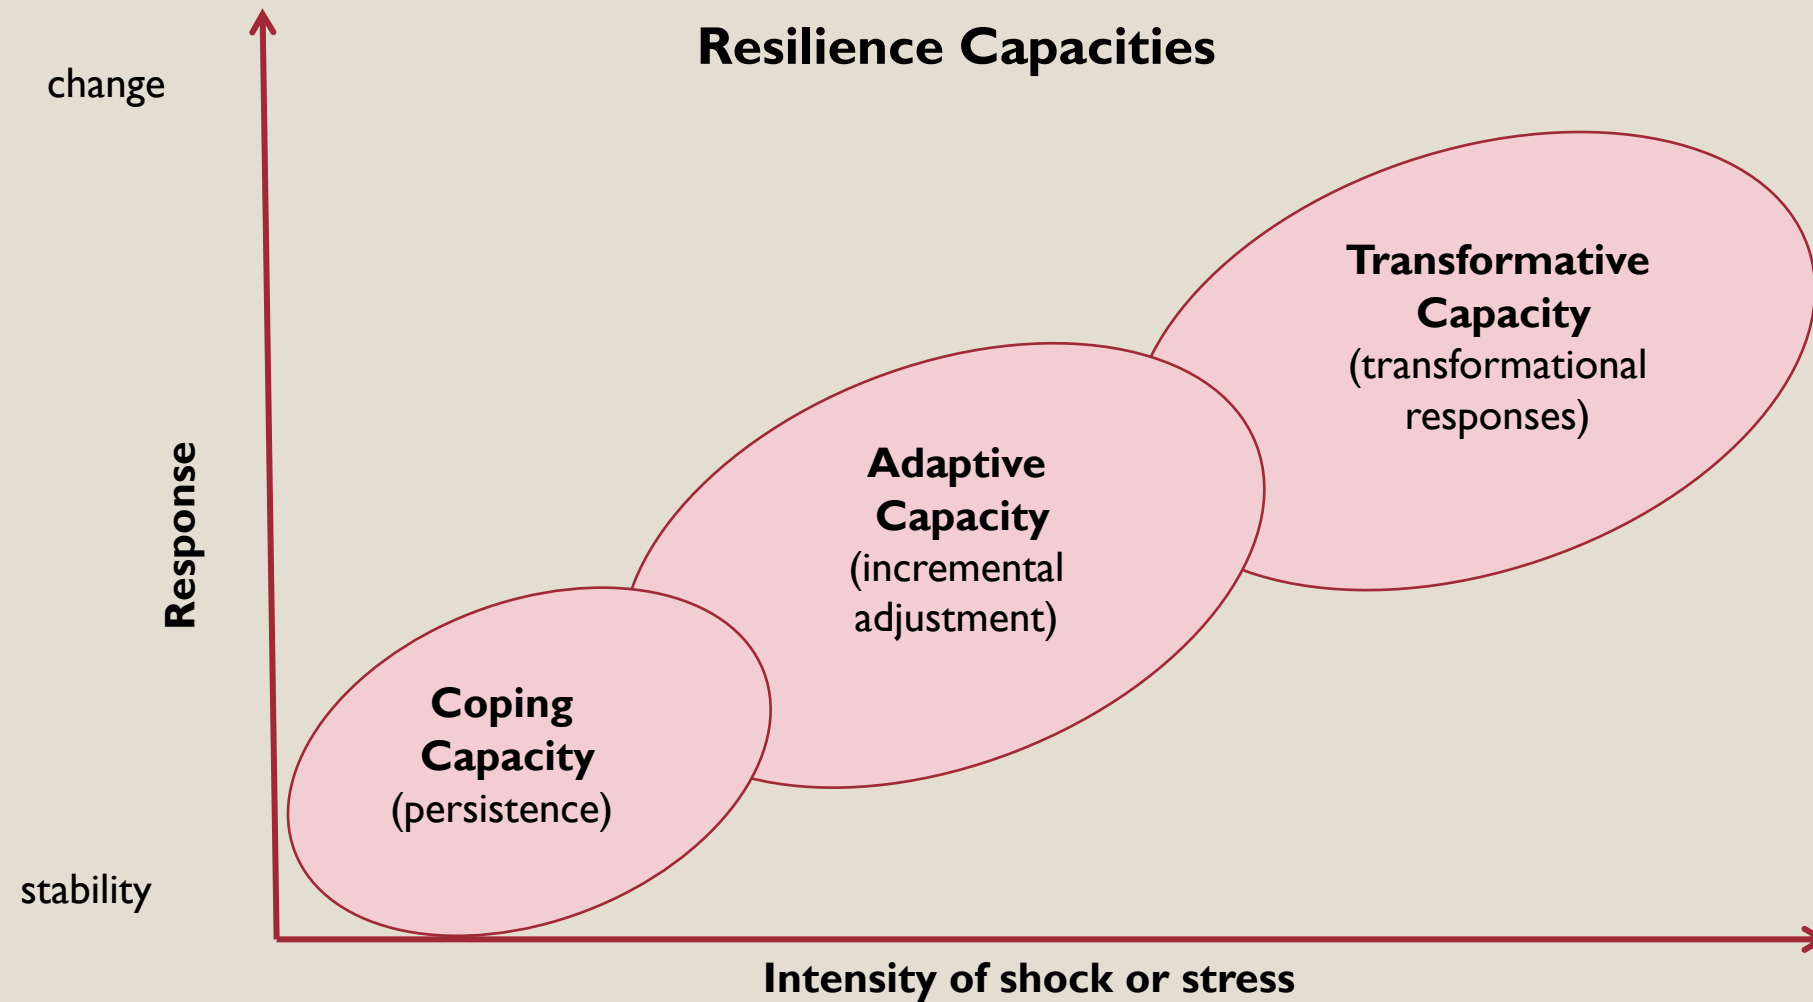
Resilience Capacities

change

Response

stability

Transformative Capacity (transformational responses)

Adaptive Capacity (incremental adjustment)

Coping Capacity (persistence)

Intensity of shock or stress